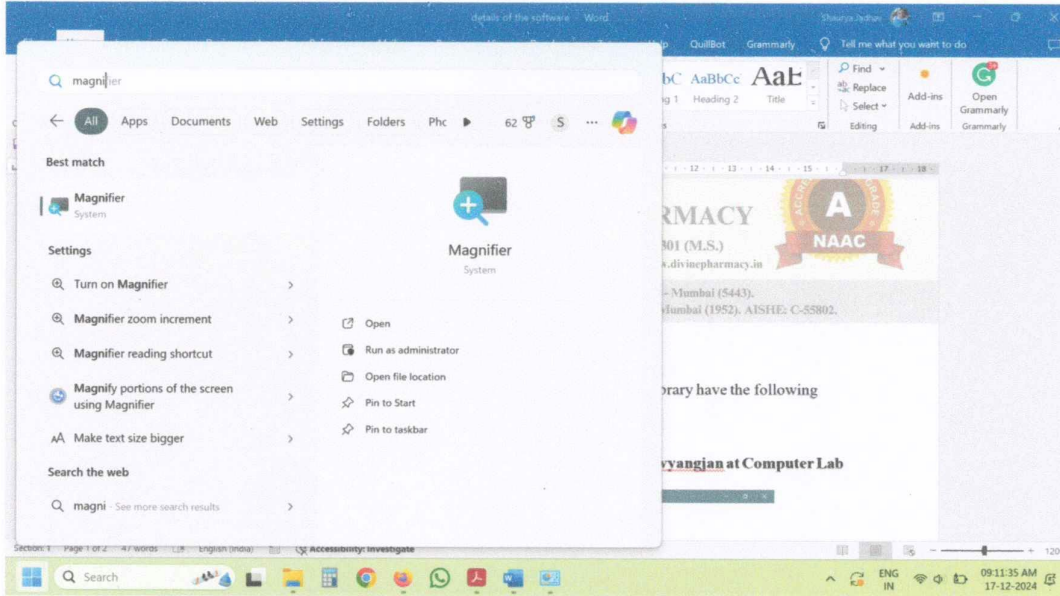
details of the software - Word

Shaurya Jadhav

QuillBot Grammarly Tell me what you want to do

AaBbCc AaBbCc AaE
Heading 1 Heading 2 Title

Find
Replace
Select
Editing

Add-ins
Add-ins

Open Grammarly
Grammarly

magnifier

All Apps Documents Web Settings Folders Phc 62 S

Best match

Magnifier
System

Settings

Turn on Magnifier

Magnifier zoom increment

Magnifier reading shortcut

Magnify portions of the screen using Magnifier

Make text size bigger

Search the web

magni - See more search results

Magnifier
System

Open

Run as administrator

Open file location

Pin to Start

Pin to taskbar

RMACY

301 (M.S.)

.divinepharmacy.in

NAAC

A

- Mumbai (5443),
Mumbai (1952). AISHE: C-55802.

brary have the following

vyangjan at Computer Lab

Section: 1 Page 1 of 2 47 words English (India) Accessibility: Investigate

Search

ENG IN

09:11:35 AM
17-12-2024

120